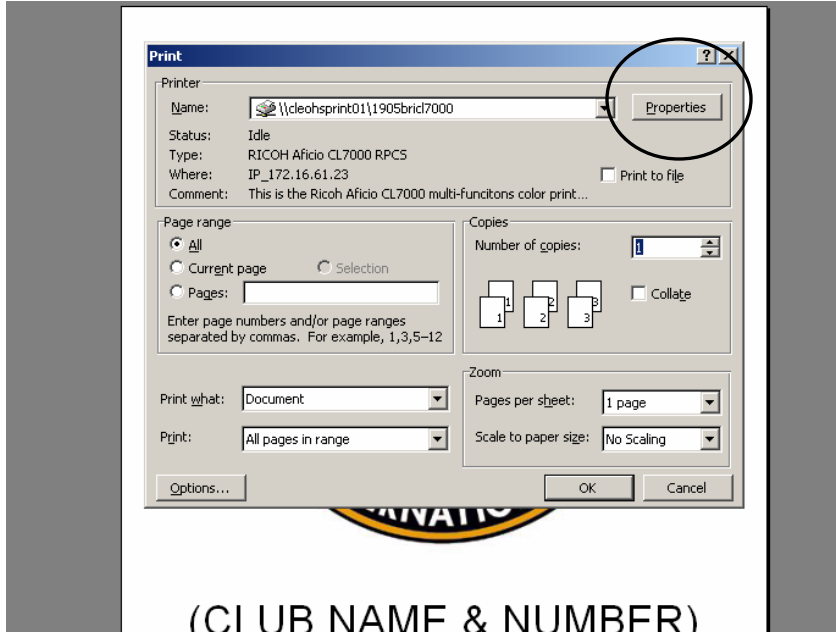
Print

Printer

Name: \\cleohsprint01\1905bricl7000

Properties

Status: Idle

Type: RICOH Aficio CL7000 RPCS

Where: IP_172.16.61.23

Comment: This is the Ricoh Aficio CL7000 multi-funcitons color print...

Print to file

Page range

All

Current page

Selection

Pages:

Enter page numbers and/or page ranges separated by commas. For example, 1,3,5–12

Copies

Number of copies: 1

Collate

Print what: Document

Print: All pages in range

Zoom

Pages per sheet: 1 page

Scale to paper size: No Scaling

Options...

OK

Cancel

RNATIO

(CLUB NAME & NUMBER)